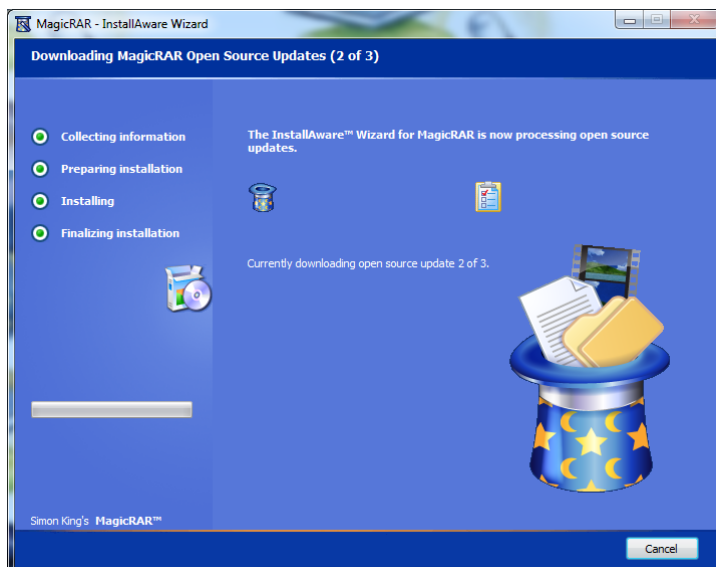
MagicRAR - InstallAware Wizard

Downloading MagicRAR Open Source Updates (2 of 3)

Collecting information
Preparing installation
Installing
Finalizing installation

The InstallAware™ Wizard for MagicRAR is now processing open source updates.

Currently downloading open source update 2 of 3.

Simon King's MagicRAR™

Cancel